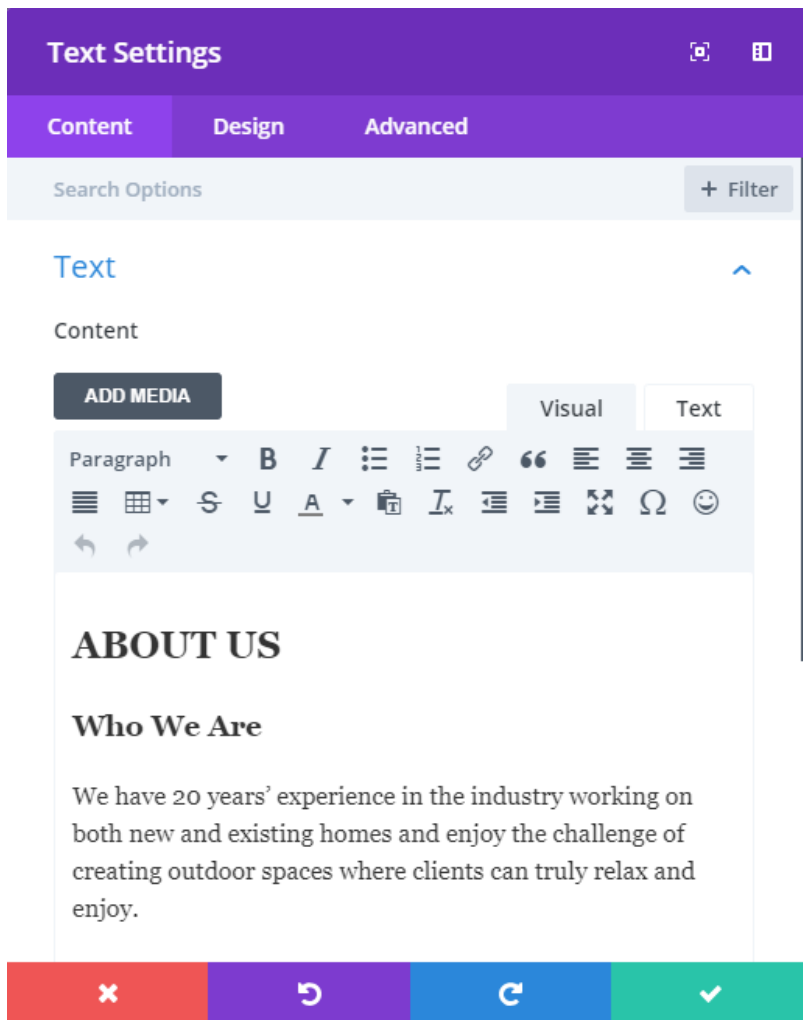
Text Settings

Content Design Advanced

Search Options

+ Filter

Text

Content

ADD MEDIA

Visual Text

Paragraph

B I U A Ω

ABOUT US

Who We Are

We have 20 years’ experience in the industry working on both new and existing homes and enjoy the challenge of creating outdoor spaces where clients can truly relax and enjoy.